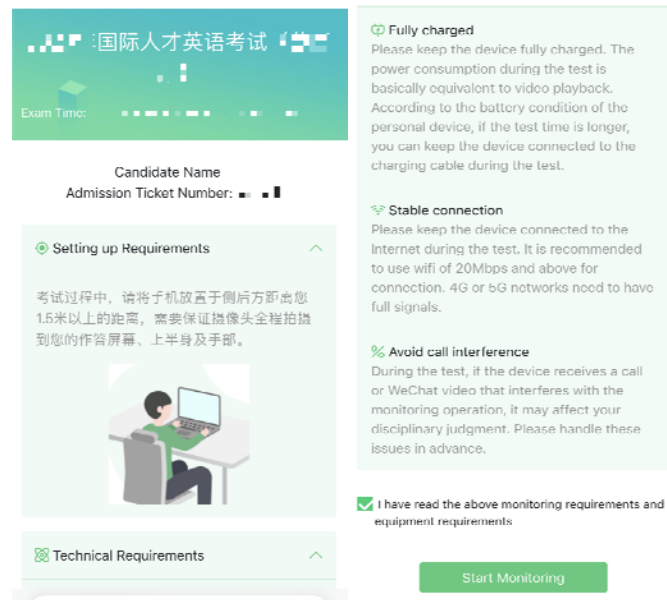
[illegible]国际人才英语考试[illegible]

Exam Time: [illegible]

Candidate Name
Admission Ticket Number: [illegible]

Setting up Requirements

考试过程中，请将手机放置于侧后方距离您1.5米以上的距离，需要保证摄像头全程拍摄到您的作答屏幕、上半身及手部。

Technical Requirements

Fully charged
Please keep the device fully charged. The power consumption during the test is basically equivalent to video playback. According to the battery condition of the personal device, if the test time is longer, you can keep the device connected to the charging cable during the test.

Stable connection
Please keep the device connected to the Internet during the test. It is recommended to use wifi of 20Mbps and above for connection. 4G or 5G networks need to have full signals.

Avoid call interference
During the test, if the device receives a call or WeChat video that interferes with the monitoring operation, it may affect your disciplinary judgment. Please handle these issues in advance.

I have read the above monitoring requirements and equipment requirements

Start Monitoring